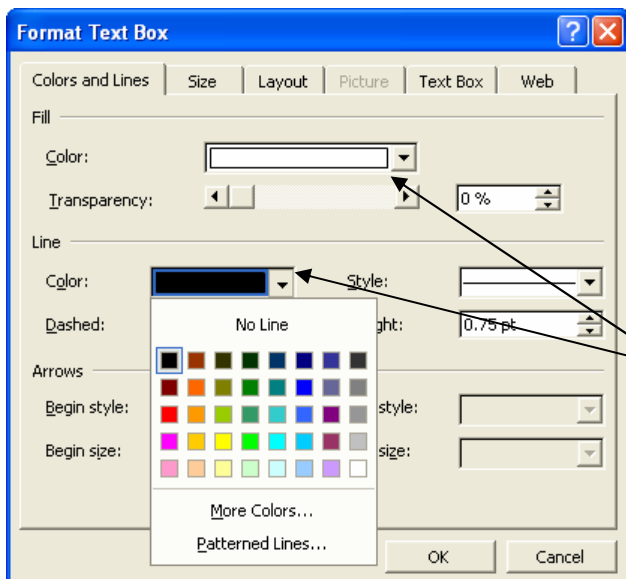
Format Text Box

Colors and Lines | Size | Layout | Picture | Text Box | Web

Fill

Color:

Transparency:

0 %

Line

Color:

Style:

Dashed:

ght:

0.75 pt

Arrows

Begin style:

style:

Begin size:

size:

No Line

More Colors...

Patterned Lines...

OK

Cancel